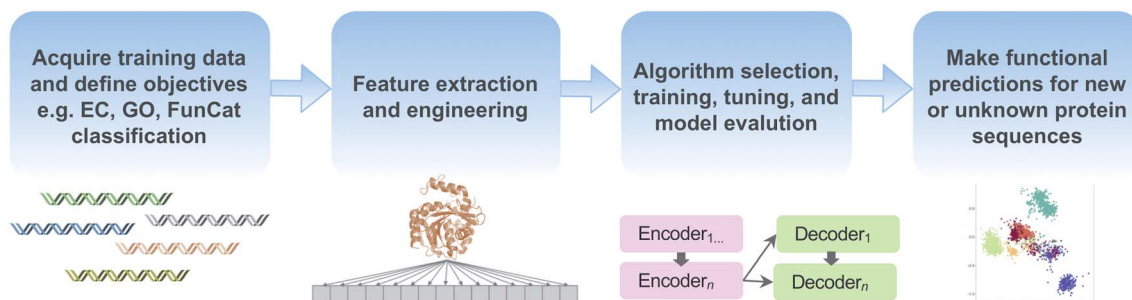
Acquire training data and define objectives e.g. EC, GO, FunCat classification

Feature extraction and engineering

Algorithm selection, training, tuning, and model evalution

Make functional predictions for new or unknown protein sequences

Encoder$_{1...}$

Encoder$_{n}$

Decoder$_{1}$

Decoder$_{n}$